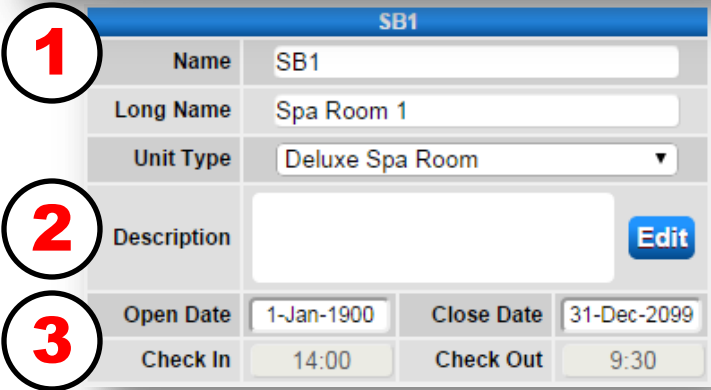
SB1

1

| Name | SB1 |
|---|---|
| Long Name | Spa Room 1 |
| Unit Type | Deluxe Spa Room ▼ |

2

| Description | Edit |
|---|---|

3

| Open Date | 1-Jan-1900 | Close Date | 31-Dec-2099 |
|---|---|---|---|
| Check In | 14:00 | Check Out | 9:30 |